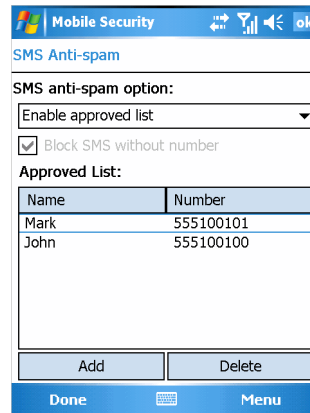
Mobile Security ok

SMS Anti-spam

SMS anti-spam option:

Enable approved list

Block SMS without number

Approved List:

| Name | Number |
|---|---|
| Mark | 555100101 |
| John | 555100100 |

Add Delete

Done Menu